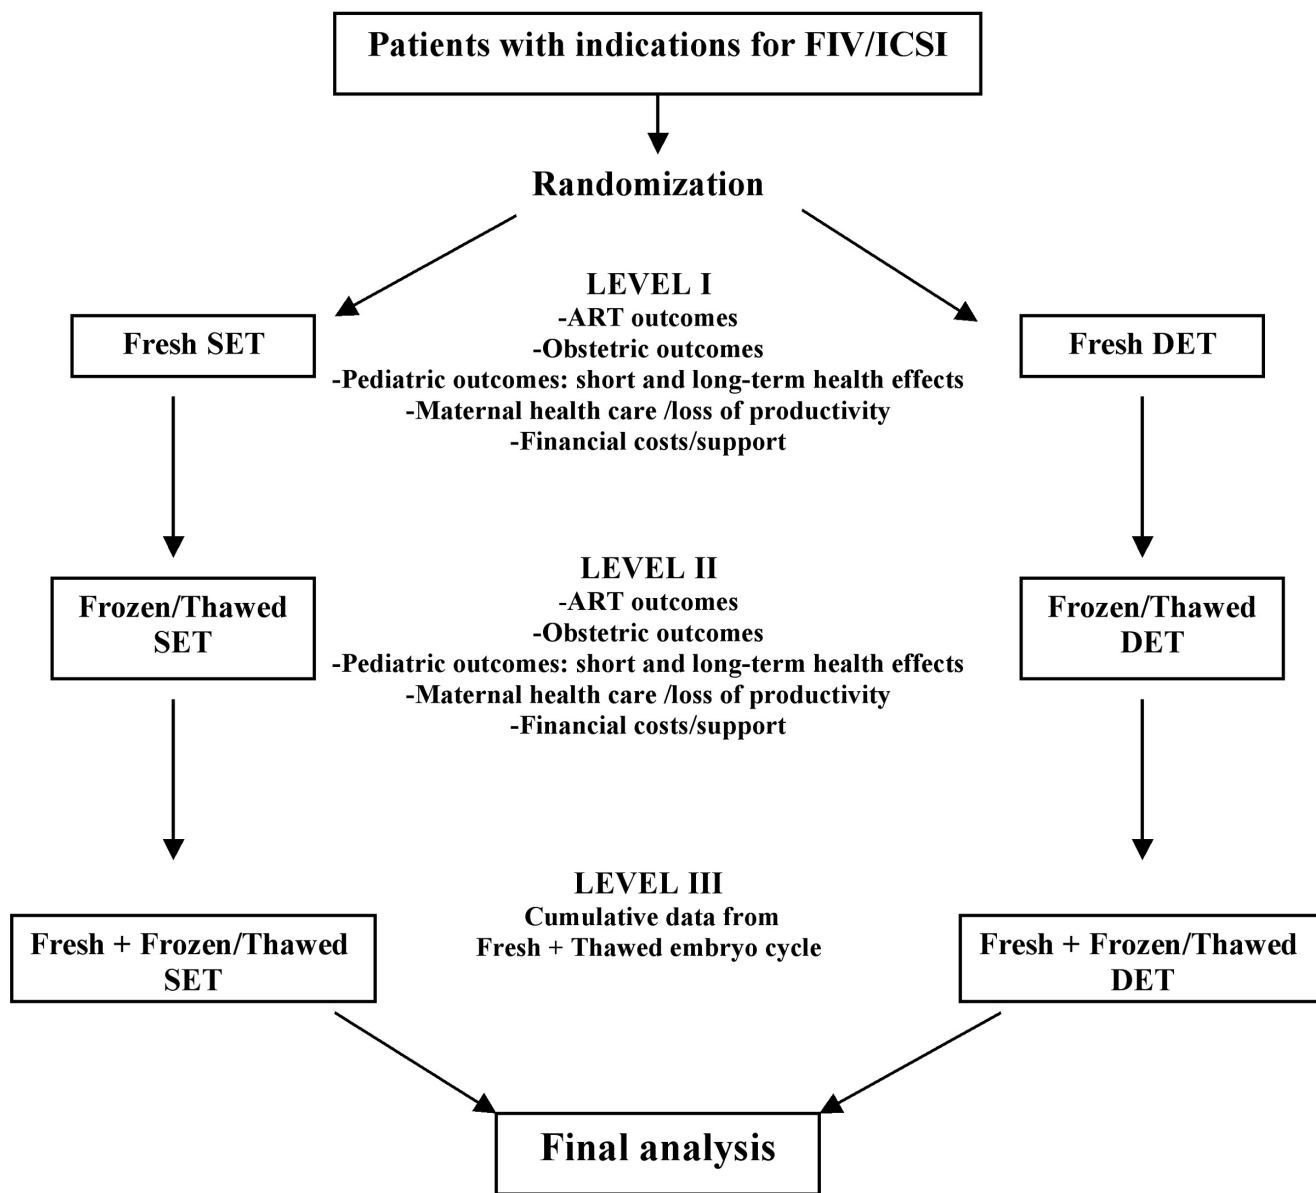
Patients with indications for FIV/ICSI

Randomization

Fresh SET

LEVEL I
-ART outcomes
-Obstetric outcomes
-Pediatric outcomes: short and long-term health effects
-Maternal health care /loss of productivity
-Financial costs/support

Fresh DET

Frozen/Thawed SET

LEVEL II
-ART outcomes
-Obstetric outcomes
-Pediatric outcomes: short and long-term health effects
-Maternal health care /loss of productivity
-Financial costs/support

Frozen/Thawed DET

Fresh + Frozen/Thawed SET

LEVEL III
Cumulative data from
Fresh + Thawed embryo cycle

Fresh + Frozen/Thawed DET

Final analysis